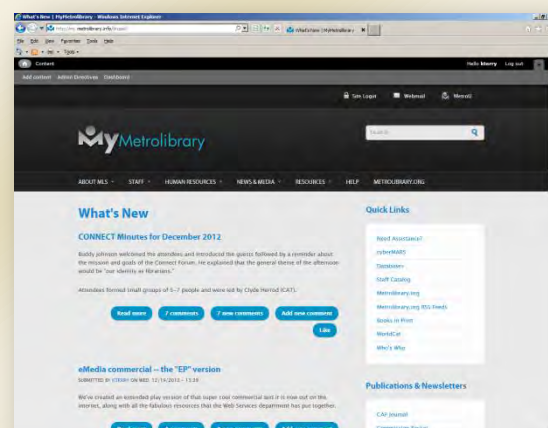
What's New | MyMetrolibrary - Windows Internet Explorer

http://my.metrolibrary.info/#new/

What's New | MyMetrolibrary

File Edit View Favorites Tools Help

Content

Add content Admin Directives Dashboard

Hello kkerry Log out

Site Login Webmail Metrol

MyMetrolibrary

Search

ABOUT MLS STAFF HUMAN RESOURCES NEWS & MEDIA RESOURCES HELP METROLIBRARY.ORG

What's New

CONNECT Minutes for December 2012

Buddy Johnson welcomed the attendees and introduced the guests followed by a reminder about the mission and goals of the Connect Forum. He explained that the general theme of the afternoon would be "our identity as librarians."

Attendees formed small groups of 5-7 people and were led by Clyde Herrod (CAT).

Read more 7 comments 7 new comments Add new comment

Like

eMedia commercial -- the "EP" version

SUBMITTED BY KTERRY ON WED, 12/19/2012 - 13:38

We've created an extended play version of that super cool commercial just it is now out on the internet, along with all the fabulous resources that the Web Services department has put together.

Quick Links

Need Assistance?

cyberMARS

Databases

Staff Catalog

Metrolibrary.org

Metrolibrary.org RSS Feeds

Books in Print

WorldCat

Who's Who

Publications & Newsletters

CAP Journal

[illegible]